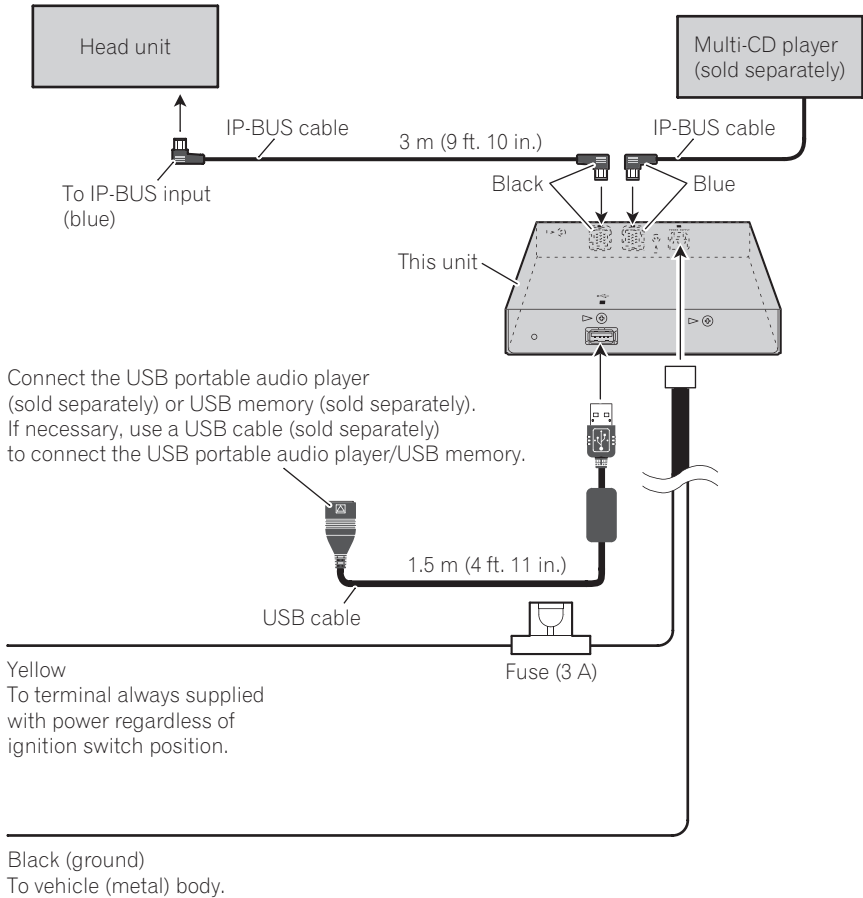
Head unit

Multi-CD player
(sold separately)

IP-BUS cable

3 m (9 ft. 10 in.)

IP-BUS cable

To IP-BUS input
(blue)

Black

Blue

This unit

Connect the USB portable audio player (sold separately) or USB memory (sold separately). If necessary, use a USB cable (sold separately) to connect the USB portable audio player/USB memory.

1.5 m (4 ft. 11 in.)

USB cable

Fuse (3 A)

Yellow
To terminal always supplied with power regardless of ignition switch position.

Black (ground)
To vehicle (metal) body.